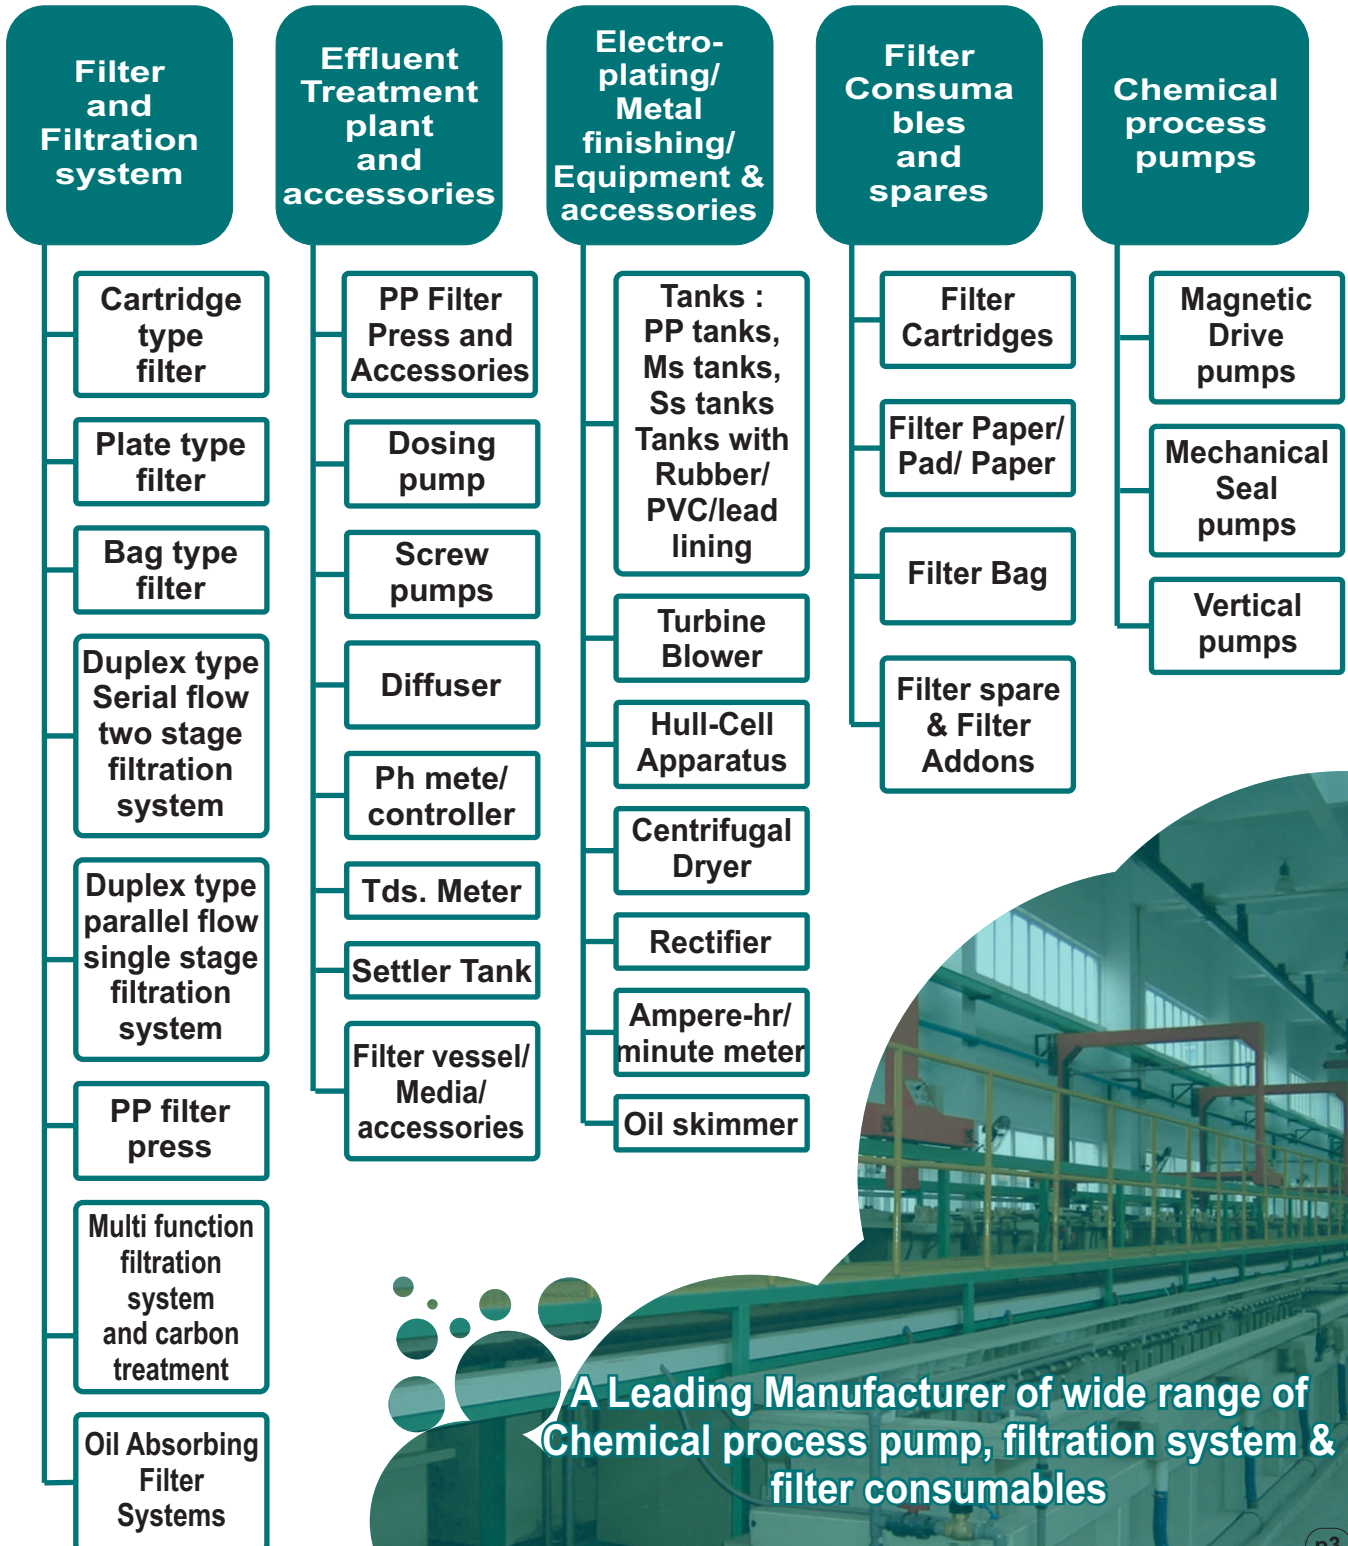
Filter and Filtration system

Cartridge type filter

Plate type filter

Bag type filter

Duplex type Serial flow two stage filtration system

Duplex type parallel flow single stage filtration system

PP filter press

Multi function filtration system and carbon treatment

Oil Absorbing Filter Systems

Effluent Treatment plant and accessories

PP Filter Press and Accessories

Dosing pump

Screw pumps

Diffuser

Ph mete/ controller

Tds. Meter

Settler Tank

Filter vessel/ Media/ accessories

Electro-plating/ Metal finishing/ Equipment & accessories

Tanks : PP tanks, Ms tanks, Ss tanks Tanks with Rubber/ PVC/lead lining

Turbine Blower

Hull-Cell Apparatus

Centrifugal Dryer

Rectifier

Ampere-hr/ minute meter

Oil skimmer

Filter Consuma bles and spares

Filter Cartridges

Filter Paper/ Pad/ Paper

Filter Bag

Filter spare & Filter Addons

Chemical process pumps

Magnetic Drive pumps

Mechanical Seal pumps

Vertical pumps

A Leading Manufacturer of wide range of Chemical process pump, filtration system & filter consumables